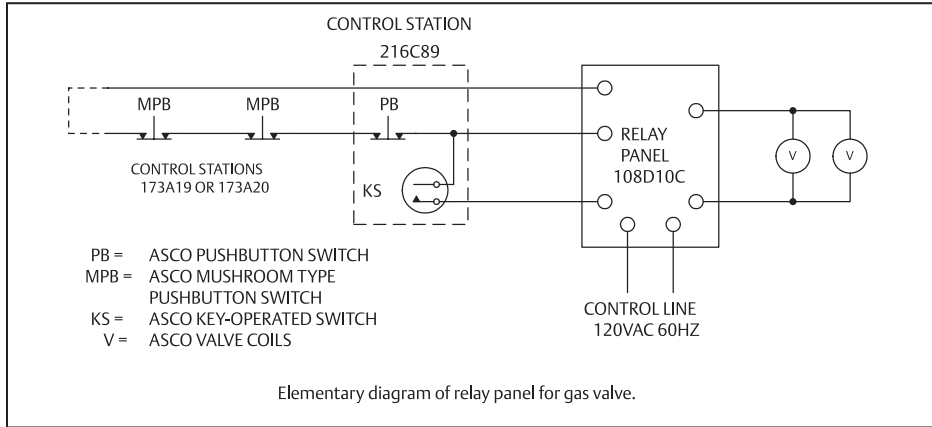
CONTROL STATION
216C89

MPB MPB PB

CONTROL STATIONS
173A19 OR 173A20

KS

RELAY PANEL 108D10C

V V

PB = ASCO PUSHBUTTON SWITCH
MPB = ASCO MUSHROOM TYPE PUSHBUTTON SWITCH
KS = ASCO KEY-OPERATED SWITCH
V = ASCO VALVE COILS

CONTROL LINE
120VAC 60HZ

Elementary diagram of relay panel for gas valve.